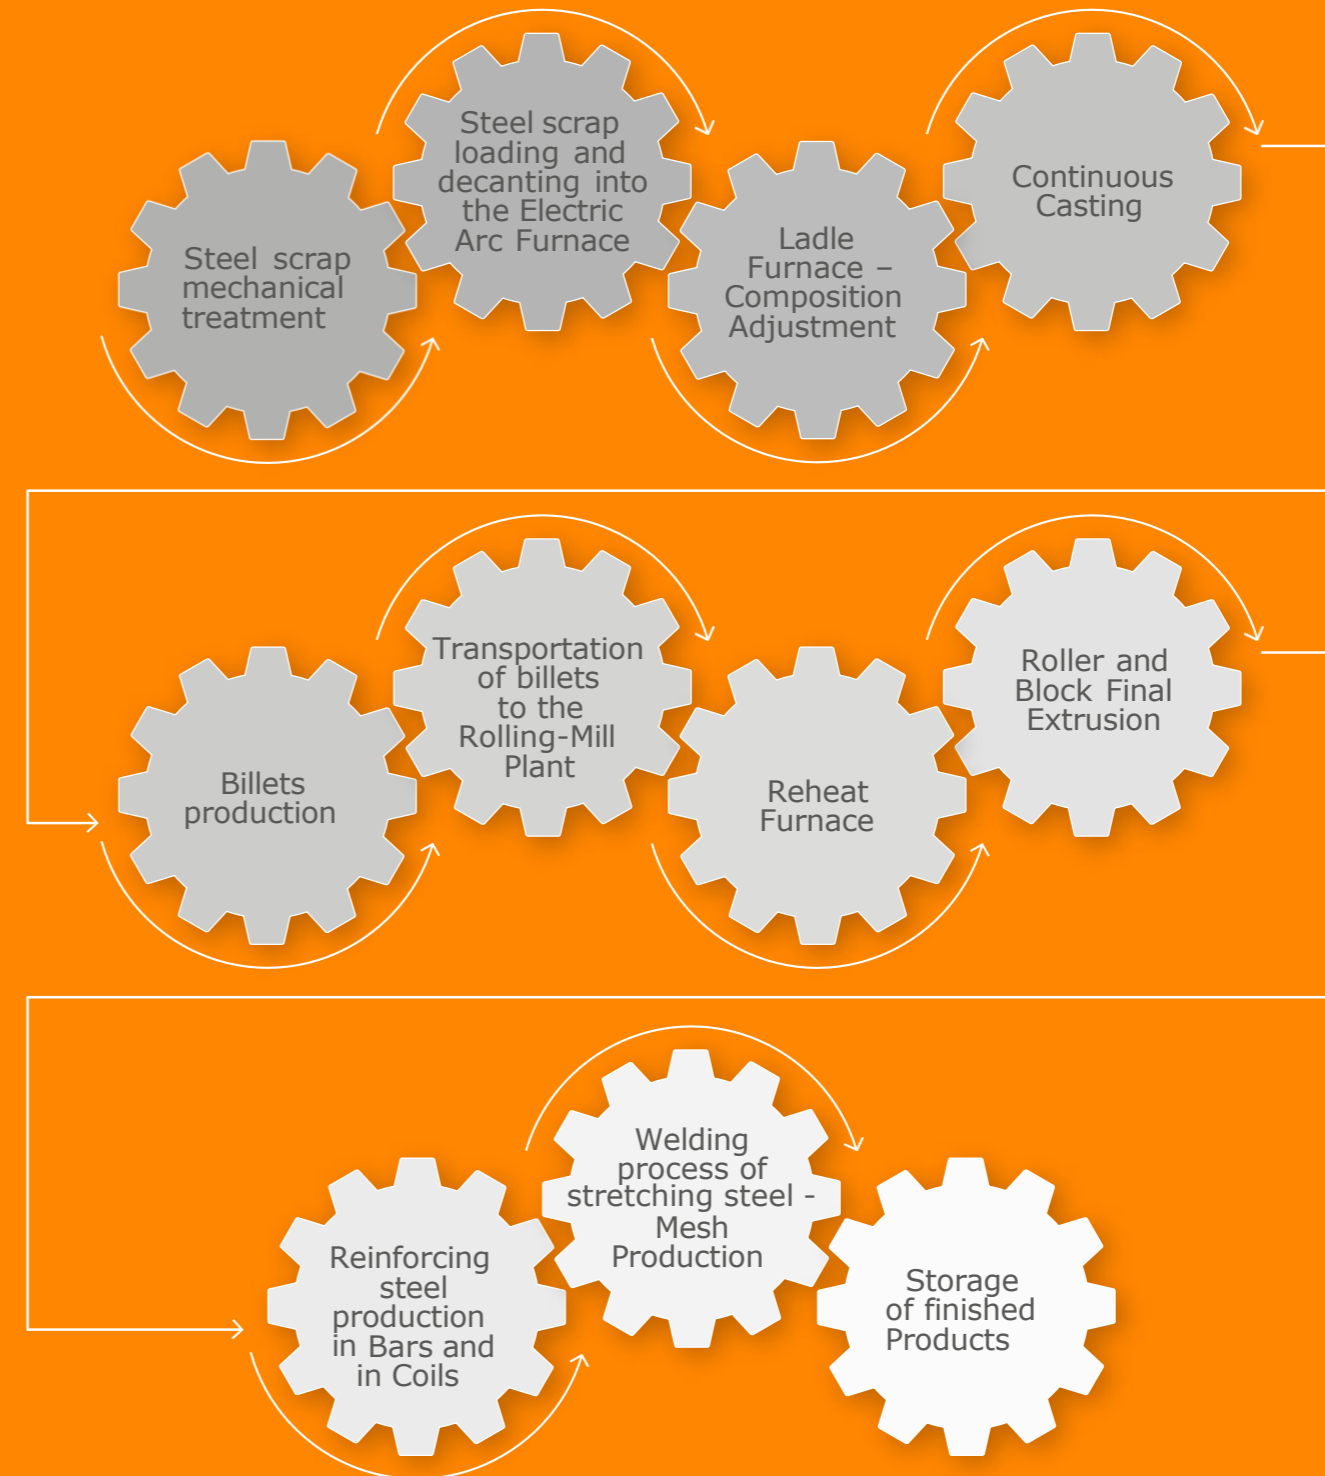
Steel scrap mechanical treatment

Steel scrap loading and decanting into the Electric Arc Furnace

Ladle Furnace – Composition Adjustment

Continuous Casting

Billets production

Transportation of billets to the Rolling-Mill Plant

Reheat Furnace

Roller and Block Final Extrusion

Reinforcing steel production in Bars and in Coils

Welding process of stretching steel - Mesh Production

Storage of finished Products